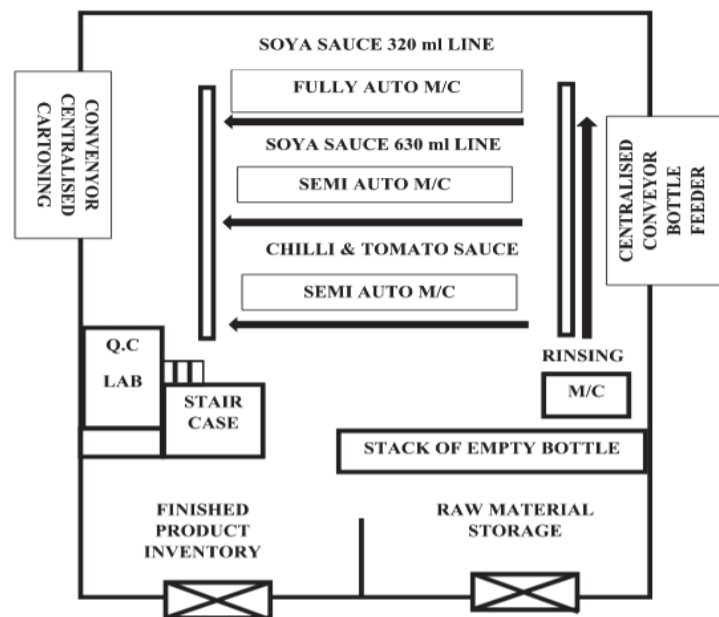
SOYA SAUCE 320 ml LINE

FULLY AUTO M/C

SOYA SAUCE 630 ml LINE

SEMI AUTO M/C

CHILLI & TOMATO SAUCE

SEMI AUTO M/C

CONVEYOR CENTRALISED CARTONING

CENTRALISED CONVEYOR BOTTLE FEEDER

Q.C LAB

STAIR CASE

RINSING

M/C

STACK OF EMPTY BOTTLE

FINISHED PRODUCT INVENTORY

RAW MATERIAL STORAGE